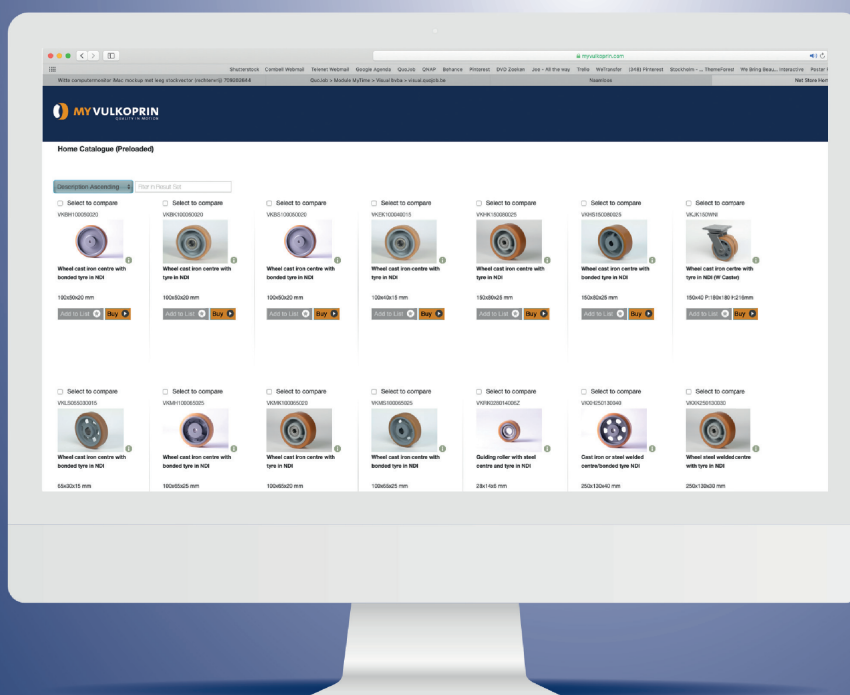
myvulkoprin.com

Shutterstock Combell Webmail Telenet Webmail Google Agenda Quojob QNAP Behance Pinterest DVD Zoeken Joe - All the way Trello WeTransfer (318) Pinterest Stockholm - ... ThemeForest We Bring Beau... Interactive Poster

Witte computermonitor iMac mockup met leeg stockvector (rechtenvrij) 758608654 | Quojob > Module MyTime > Visual Extra > visual.quojob.be | Naamloos | Net Store Hor

MYVULKOPRIN
QUALITY IN MOTION

Home Catalogue (Preloaded)

Description Ascending | Filter In Result Set

Select to compare
VKBH100050020
Wheel cast iron centre with bonded tyre in NDI
100x50x20 mm
Add to List Buy

Select to compare
VKBK100050020
Wheel cast iron centre with tyre in NDI
100x50x20 mm
Add to List Buy

Select to compare
VKBS100050020
Wheel cast iron centre with bonded tyre in NDI
100x50x20 mm
Add to List Buy

Select to compare
VKBK100040015
Wheel cast iron centre with tyre in NDI
100x40x15 mm
Add to List Buy

Select to compare
VKHK150080025
Wheel cast iron centre with tyre in NDI
150x80x25 mm
Add to List Buy

Select to compare
VKHS150080025
Wheel cast iron centre with bonded tyre in NDI
150x80x25 mm
Add to List Buy

Select to compare
VKJK150WRE
Wheel cast iron centre with tyre in NDI (W Castor)
150x40 P:180x180 H:216mm
Add to List Buy

Select to compare
VKLS065030015
Wheel cast iron centre with bonded tyre in NDI
65x30x15 mm

Select to compare
VKMH100065025
Wheel cast iron centre with bonded tyre in NDI
100x65x25 mm

Select to compare
VKMK100065025
Wheel cast iron centre with tyre in NDI
100x65x20 mm

Select to compare
VKMS100065025
Wheel cast iron centre with bonded tyre in NDI
100x65x25 mm

Select to compare
VKRK028014006Z
Guiding roller with steel centre and tyre in NDI
28x14x6 mm

Select to compare
VKXH250130040
Cast iron or steel welded centre/bonded tyre NDI
250x130x40 mm

Select to compare
VKXK250130030
Wheel steel welded centre with tyre in NDI
250x130x30 mm